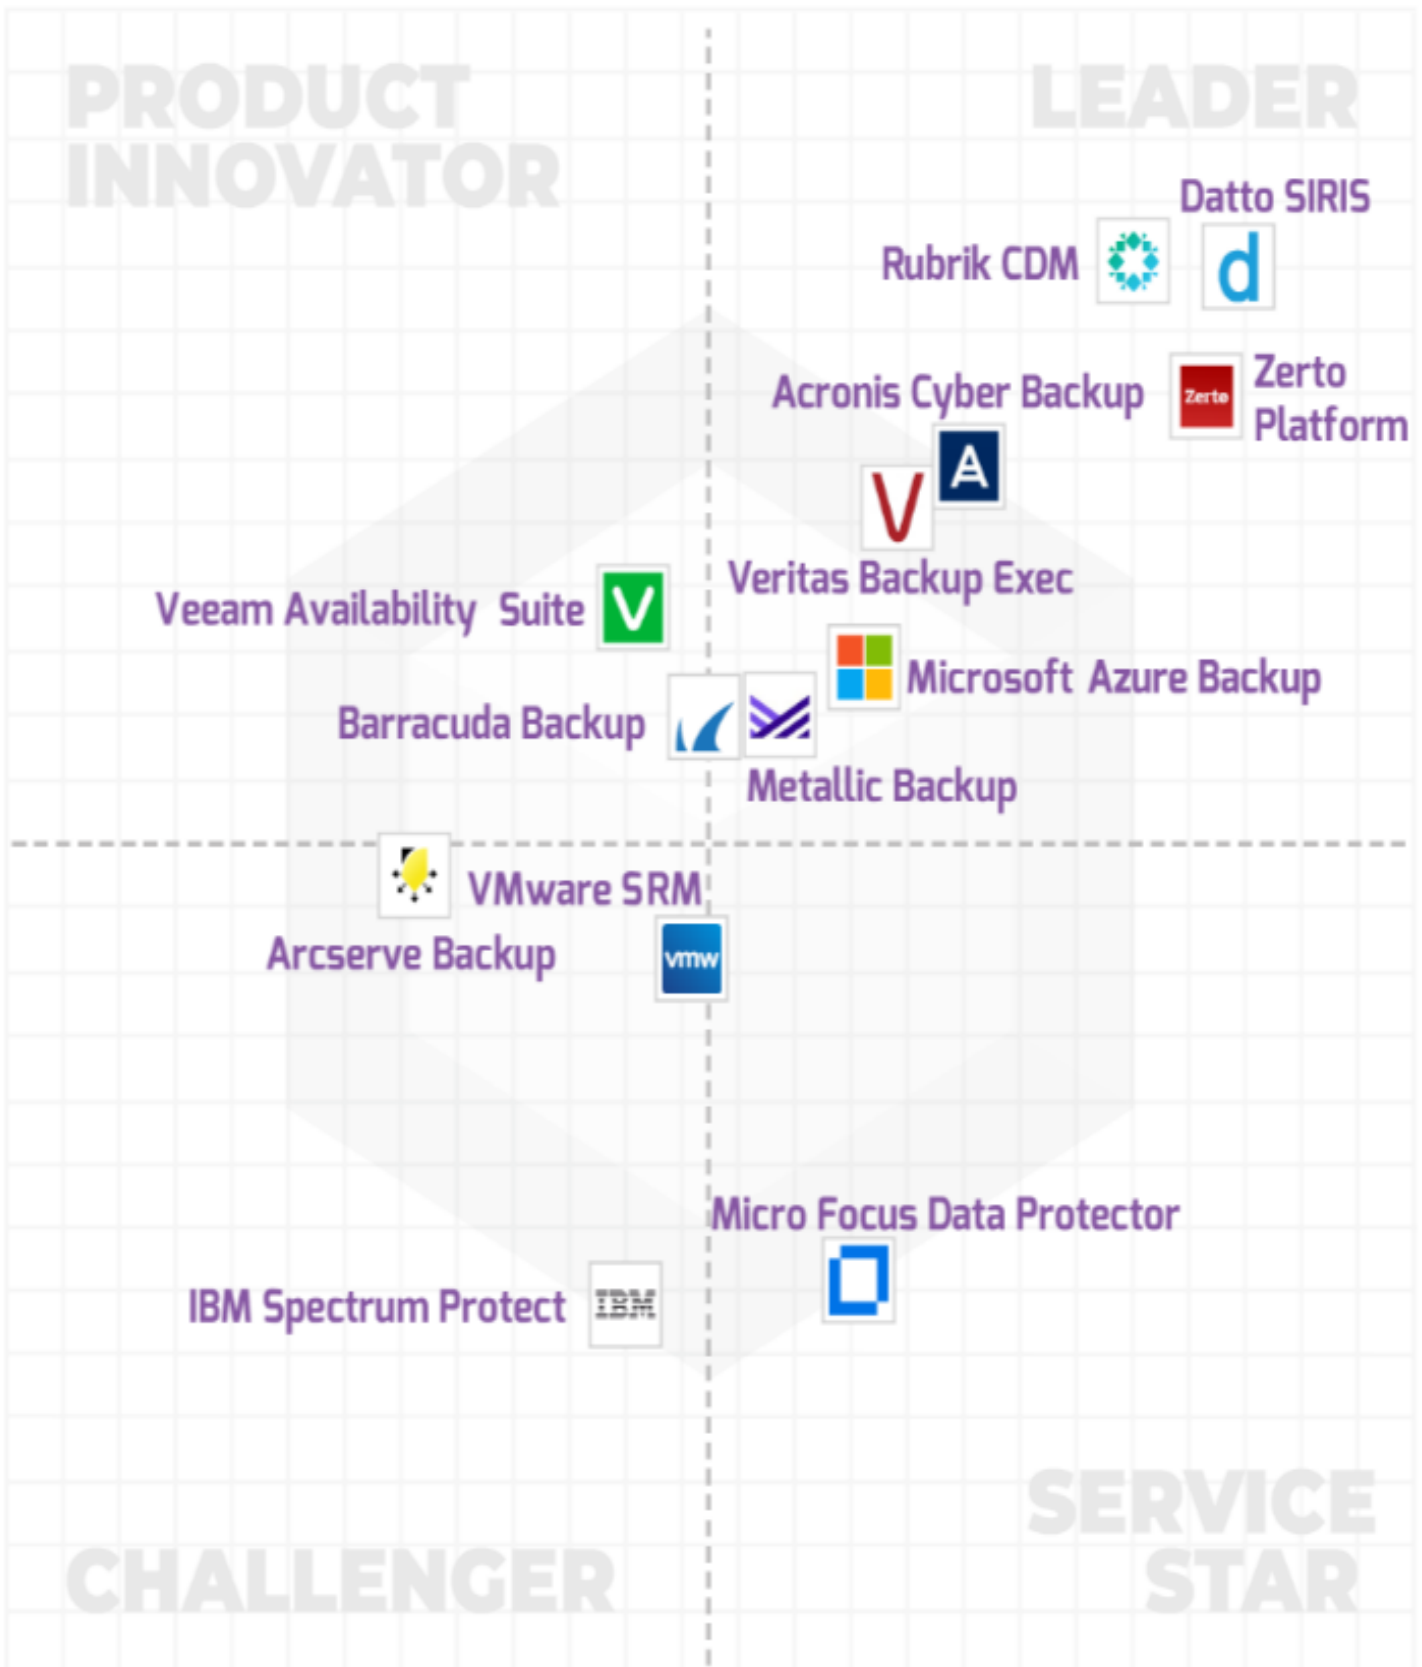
PRODUCT INNOVATOR

LEADER

Datto SIRIS

Rubrik CDM

d

Acronis Cyber Backup

Zerto

Zerto Platform

A

V

Veritas Backup Exec

Veeam Availability Suite

V

Microsoft Azure Backup

Barracuda Backup

Metallic Backup

VMware SRM

Arcserve Backup

vmw

Micro Focus Data Protector

IBM Spectrum Protect

IBM

SERVICE STAR

CHALLENGER